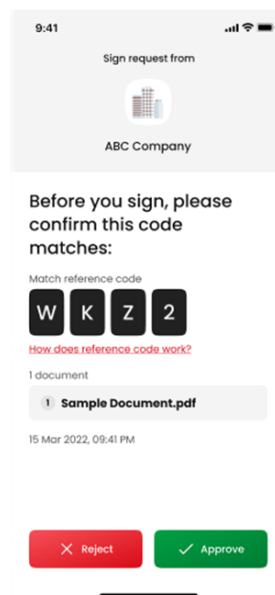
9:41

Sign request from

ABC Company

Before you sign, please confirm this code matches:

Match reference code

W K Z 2

How does reference code work?

1 document

1 Sample Document.pdf

15 Mar 2022, 09:41 PM

Reject

Approve